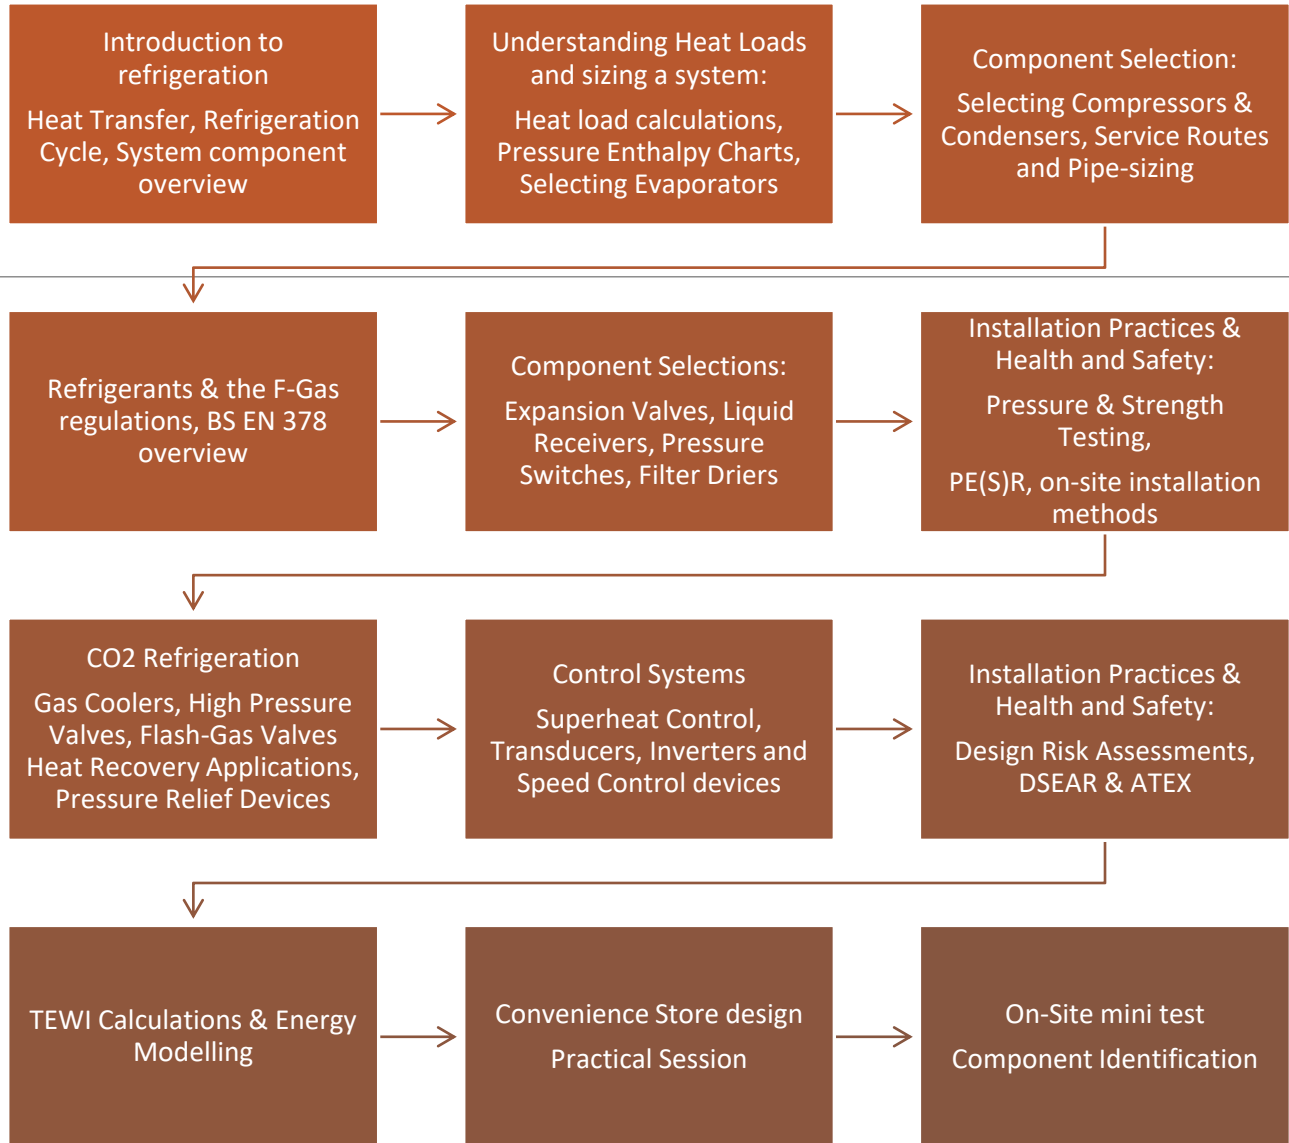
Introduction to refrigeration

Heat Transfer, Refrigeration Cycle, System component overview

Understanding Heat Loads and sizing a system:

Heat load calculations, Pressure Enthalpy Charts, Selecting Evaporators

Component Selection:

Selecting Compressors & Condensers, Service Routes and Pipe-sizing

Refrigerants & the F-Gas regulations, BS EN 378 overview

Component Selections:

Expansion Valves, Liquid Receivers, Pressure Switches, Filter Driers

Installation Practices & Health and Safety:

Pressure & Strength Testing,

PE(S)R, on-site installation methods

CO2 Refrigeration

Gas Coolers, High Pressure Valves, Flash-Gas Valves Heat Recovery Applications, Pressure Relief Devices

Control Systems

Superheat Control, Transducers, Inverters and Speed Control devices

Installation Practices & Health and Safety:

Design Risk Assessments, DSEAR & ATEX

TEWI Calculations & Energy Modelling

Convenience Store design

Practical Session

On-Site mini test

Component Identification